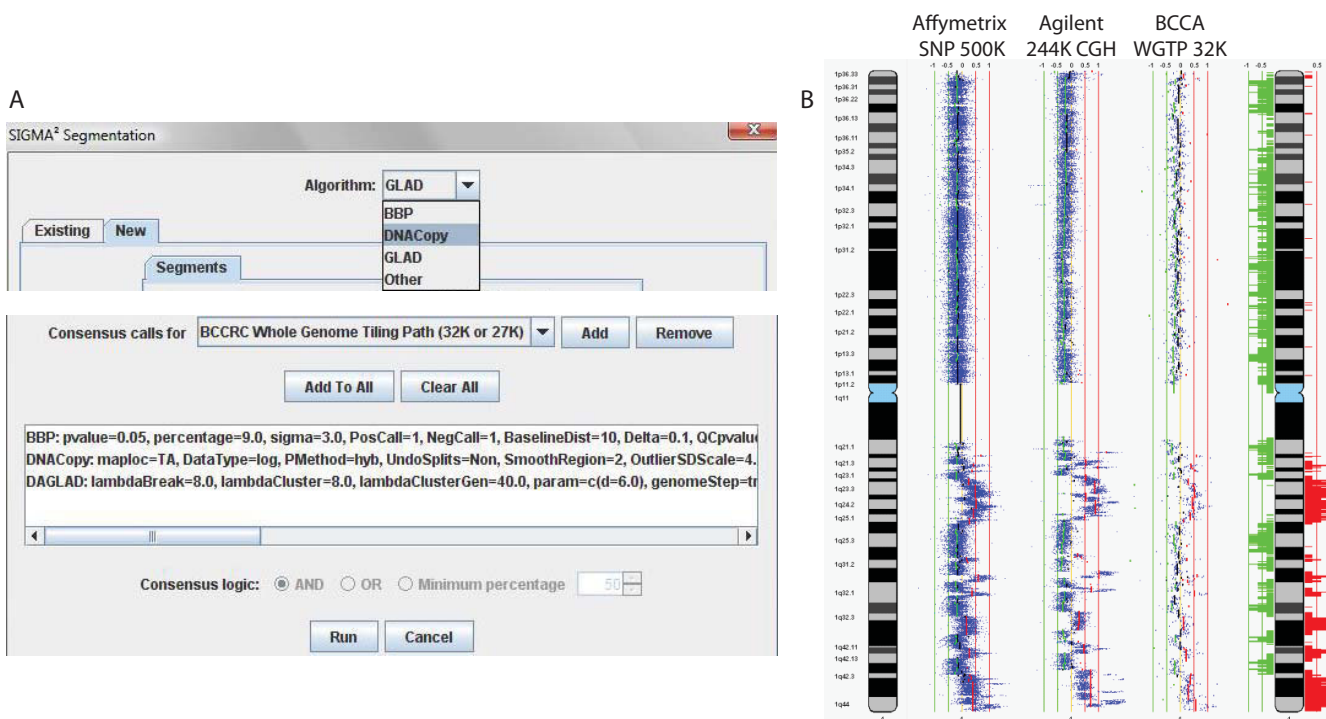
A

SIGMA² Segmentation

Algorithm: GLAD

BBP
DNACopy
GLAD
Other

Existing New

Segments

Consensus calls for BCCRC Whole Genome Tiling Path (32K or 27K) Add Remove

Add To All Clear All

BBP: pvalue=0.05, percentage=9.0, sigma=3.0, PosCall=1, NegCall=1, BaselineDist=10, Delta=0.1, QCpvalu
DNACopy: maploc=TA, DataType=log, PMethod=hyb, UndoSplits=Non, SmoothRegion=2, OutlierSDScale=4.
DAGLAD: lambdaBreak=8.0, lambdaCluster=8.0, lambdaClusterGen=40.0, param=c(d=6.0), genomeStep=tr

Consensus logic: AND OR Minimum percentage 50

Run Cancel

B

Affymetrix SNP 500K

Agilent 244K CGH

BCCA WGTP 32K

-1 -0.5 0 0.5 1
-1 -0.5 0 0.5 1
-1 -0.5 0 0.5 1
-1 -0.5 0.5

1p36.33
1p36.31
1p36.22
1p36.13
1p36.11
1p35.2
1p34.3
1p34.1
1p32.3
1p32.1
1p31.2
1p22.3
1p22.1
1p21.2
1p13.3
1p13.1
1p11.2
1q11
1q21.1
1q21.3
1q23.1
1q23.3
1q24.2
1q25.1
1q25.3
1q31.2
1q32.1
1q32.3
1q42.11
1q42.13
1q42.3
1q44